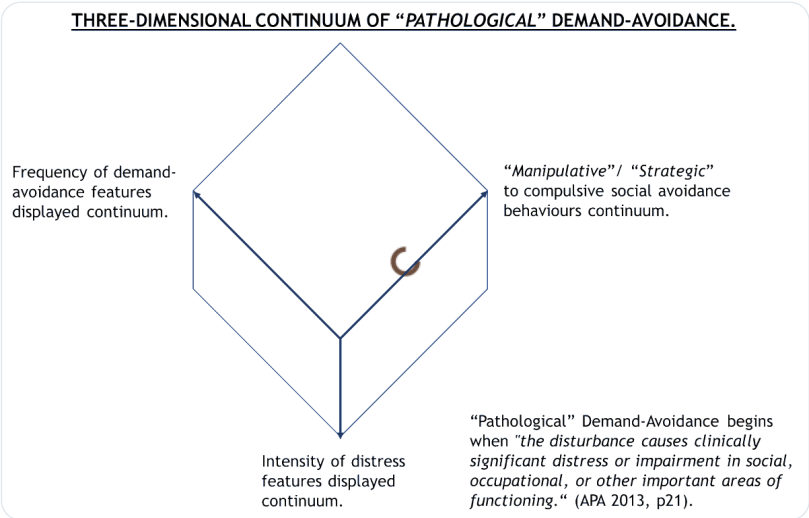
THREE-DIMENSIONAL CONTINUUM OF "PATHOLOGICAL" DEMAND-AVOIDANCE.

Frequency of demand-avoidance features displayed continuum.

"Manipulative"/ "Strategic" to compulsive social avoidance behaviours continuum.

Intensity of distress features displayed continuum.

"Pathological" Demand-Avoidance begins when "the disturbance causes clinically significant distress or impairment in social, occupational, or other important areas of functioning." (APA 2013, p21).